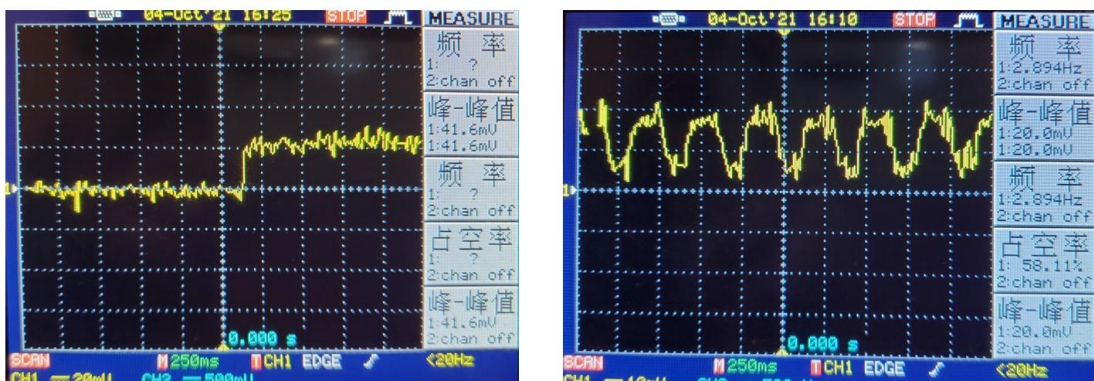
04-Oct'21 16:25 STOP MEASURE
频率
1: ?
2:chan off
峰-峰值
1:41.6mV
1:41.6mV
频率
1: ?
2:chan off
占空率
1: ?
2:chan off
峰-峰值
1:41.6mV
2:chan off
0.000 s
SCAN M 250ms T CH1 EDGE <20Hz
CH1 20mV CH2 500mV

04-Oct'21 16:10 STOP MEASURE
频率
1:2.894Hz
2:chan off
峰-峰值
1:20.0mV
1:20.0mV
频率
1:2.894Hz
2:chan off
占空率
1: 58.11%
2:chan off
峰-峰值
1:20.0mV
2:chan off
0.000 s
SCAN M 250ms T CH1 EDGE <20Hz
CH1 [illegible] CH2 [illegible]